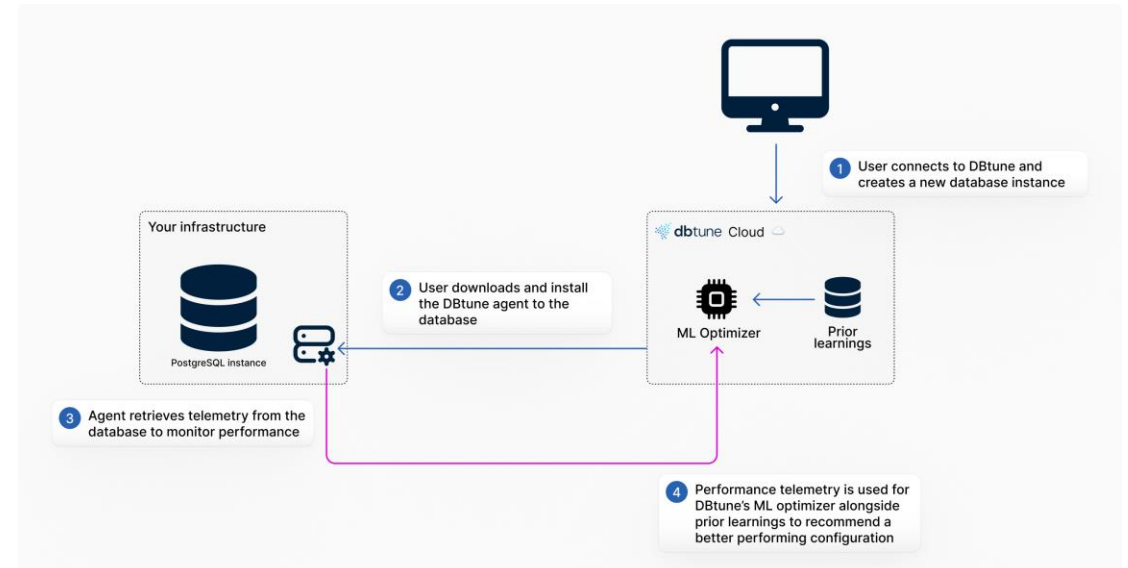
1 User connects to DBtune and creates a new database instance

Your infrastructure

PostgreSQL instance

dbtune Cloud

2 User downloads and install the DBtune agent to the database

ML Optimizer

Prior learnings

3 Agent retrieves telemetry from the database to monitor performance

4 Performance telemetry is used for DBtune's ML optimizer alongside prior learnings to recommend a better performing configuration